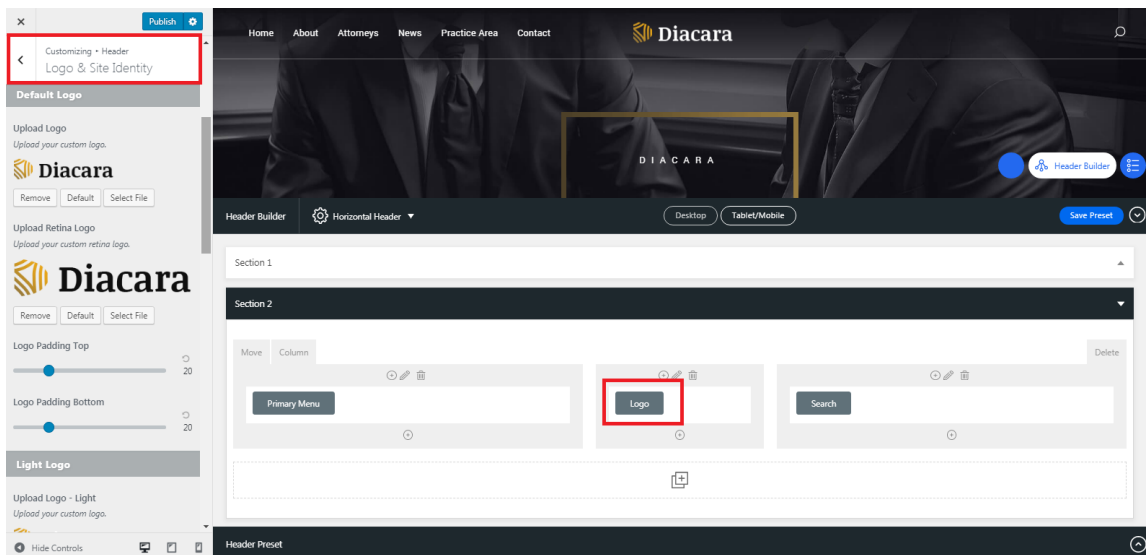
×
Publish

Customizing • Header
Logo & Site Identity

Default Logo

Upload Logo
Upload your custom logo.
Diacara
Remove Default Select File

Upload Retina Logo
Upload your custom retina logo.
Diacara
Remove Default Select File

Logo Padding Top
20

Logo Padding Bottom
20

Light Logo

Upload Logo - Light
Upload your custom logo.

Hide Controls

Home About Attorneys News Practice Area Contact
Diacara

DIACARA

Header Builder

Header Builder Horizontal Header
Desktop Tablet/Mobile
Save Preset

Section 1

Section 2

Move Column
Delete

Primary Menu
Logo
Search

Header Preset